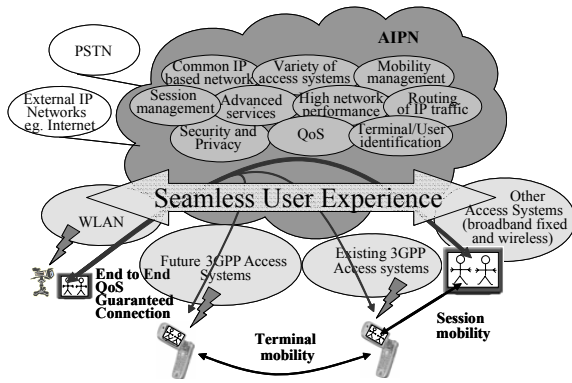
PSTN

External IP Networks eg. Internet

AIPN

Common IP based network

Variety of access systems

Mobility management

Session management

Advanced services

High network performance

Routing of IP traffic

Security and Privacy

QoS

Terminal/User identification

Seamless User Experience

WLAN

Future 3GPP Access Systems

Existing 3GPP Access systems

Other Access Systems (broadband fixed and wireless)

End to End QoS Guaranteed Connection

Terminal mobility

Session mobility